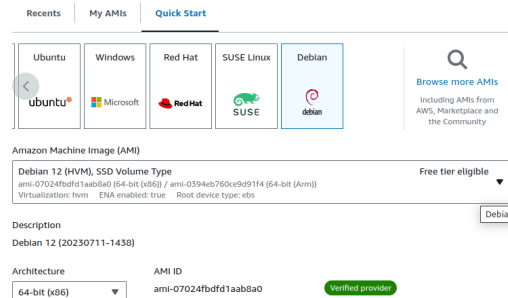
Recents | My AMIs | Quick Start

Ubuntu
ubuntu

Windows
Microsoft

Red Hat
Red Hat

SUSE Linux
SUSE

Debian
debian

Browse more AMIs
Including AMIs from AWS, Marketplace and the Community

Amazon Machine Image (AMI)

Debian 12 (HVM), SSD Volume Type
ami-07024fbdfd1aab8a0 (64-bit (x86)) / ami-0394eb760ce9d91f4 (64-bit (Arm))
Virtualization: hvm ENA enabled: true Root device type: ebs

Free tier eligible

Debia

Description
Debian 12 (20230711-1438)

Architecture
64-bit (x86)

AMI ID
ami-07024fbdfd1aab8a0

Verified provider